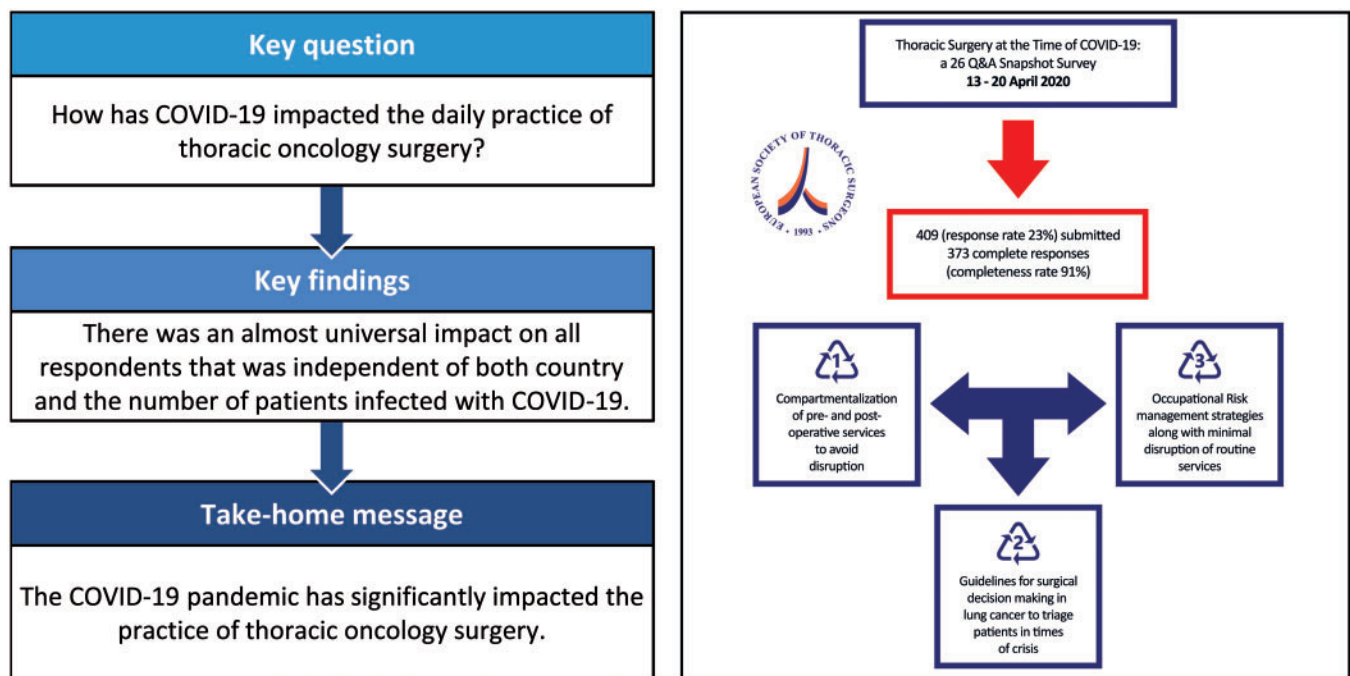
Key question

How has COVID-19 impacted the daily practice of thoracic oncology surgery?

Key findings

There was an almost universal impact on all respondents that was independent of both country and the number of patients infected with COVID-19.

Take-home message

The COVID-19 pandemic has significantly impacted the practice of thoracic oncology surgery.

Thoracic Surgery at the Time of COVID-19: a 26 Q&A Snapshot Survey
13 - 20 April 2020

EUROPEAN SOCIETY OF THORACIC SURGEONS
1993

409 (response rate 23%) submitted
373 complete responses
(completeness rate 91%)

1
Compartmentalization of pre- and post-operative services to avoid disruption

3
Occupational Risk management strategies along with minimal disruption of routine services

2
Guidelines for surgical decision making in lung cancer to triage patients in times of crisis